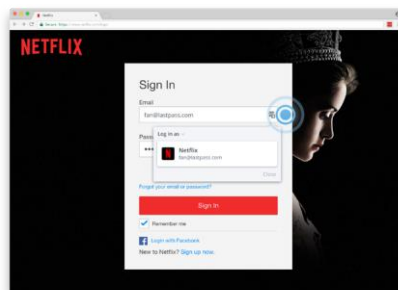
Netflix

Secure https://

NETFLIX

Sign In

Email

fan@lastpass.com

Pass

Log in as

Netflix

fan@lastpass.com

Close

Forgot your email or password?

Sign In

Remember me

Login with Facebook

New to Netflix? Sign up now.